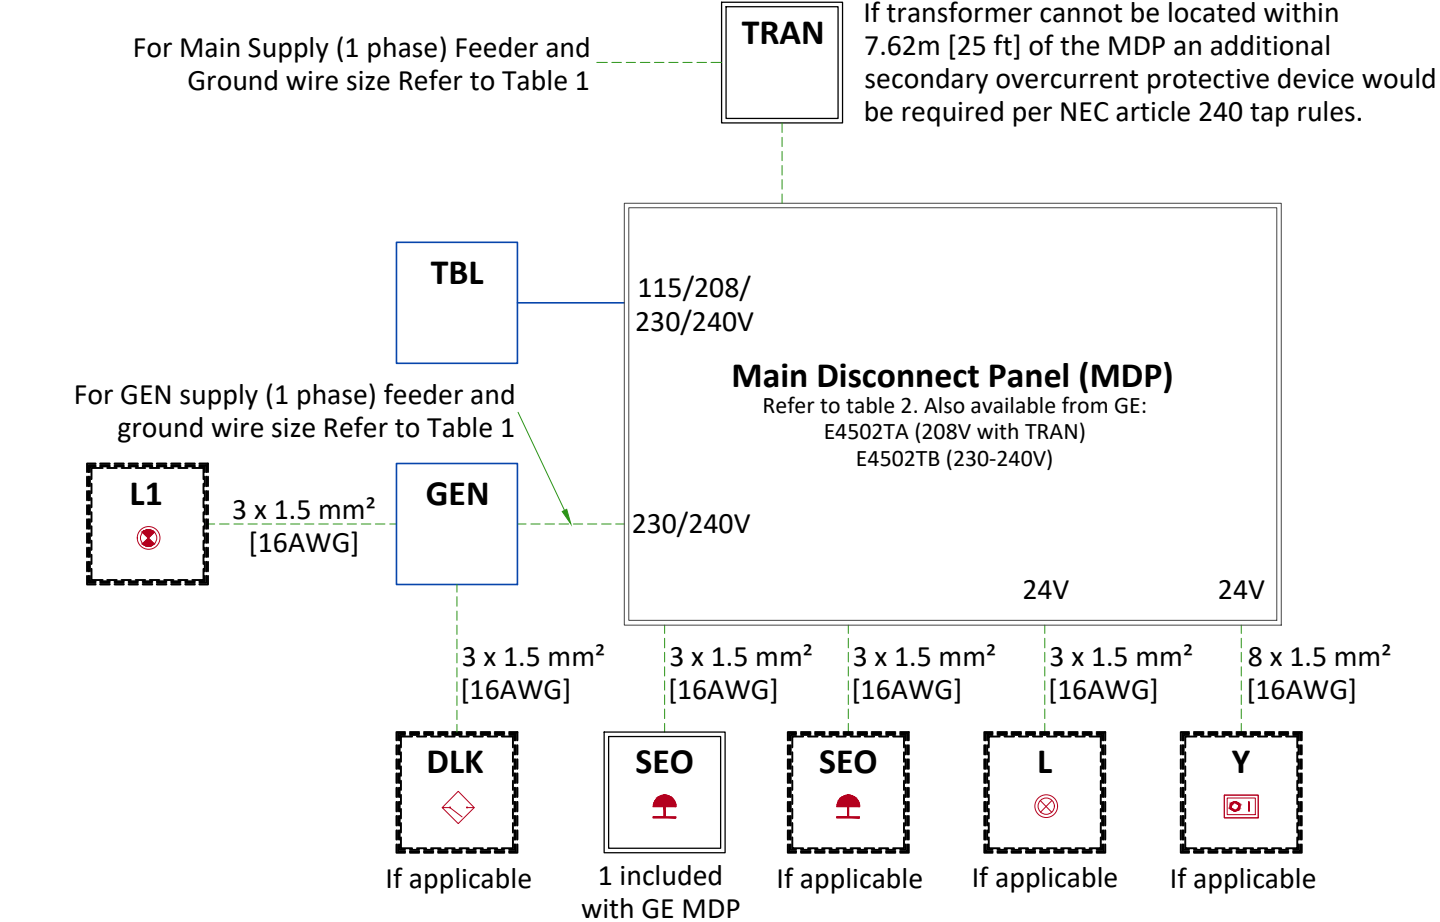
For Main Supply (1 phase) Feeder and Ground wire size Refer to Table 1

TRAN

If transformer cannot be located within 7.62m [25 ft] of the MDP an additional secondary overcurrent protective device would be required per NEC article 240 tap rules.

TBL

115/208/ 230/240V

Main Disconnect Panel (MDP)
Refer to table 2. Also available from GE:
E4502TA (208V with TRAN)
E4502TB (230-240V)

For GEN supply (1 phase) feeder and ground wire size Refer to Table 1

L1

3 x 1.5 mm²
[16AWG]

GEN

230/240V

24V

24V

3 x 1.5 mm²
[16AWG]

3 x 1.5 mm²
[16AWG]

3 x 1.5 mm²
[16AWG]

3 x 1.5 mm²
[16AWG]

8 x 1.5 mm²
[16AWG]

DLK

If applicable

SEO

1 included with GE MDP

SEO

If applicable

L

If applicable

Y

If applicable